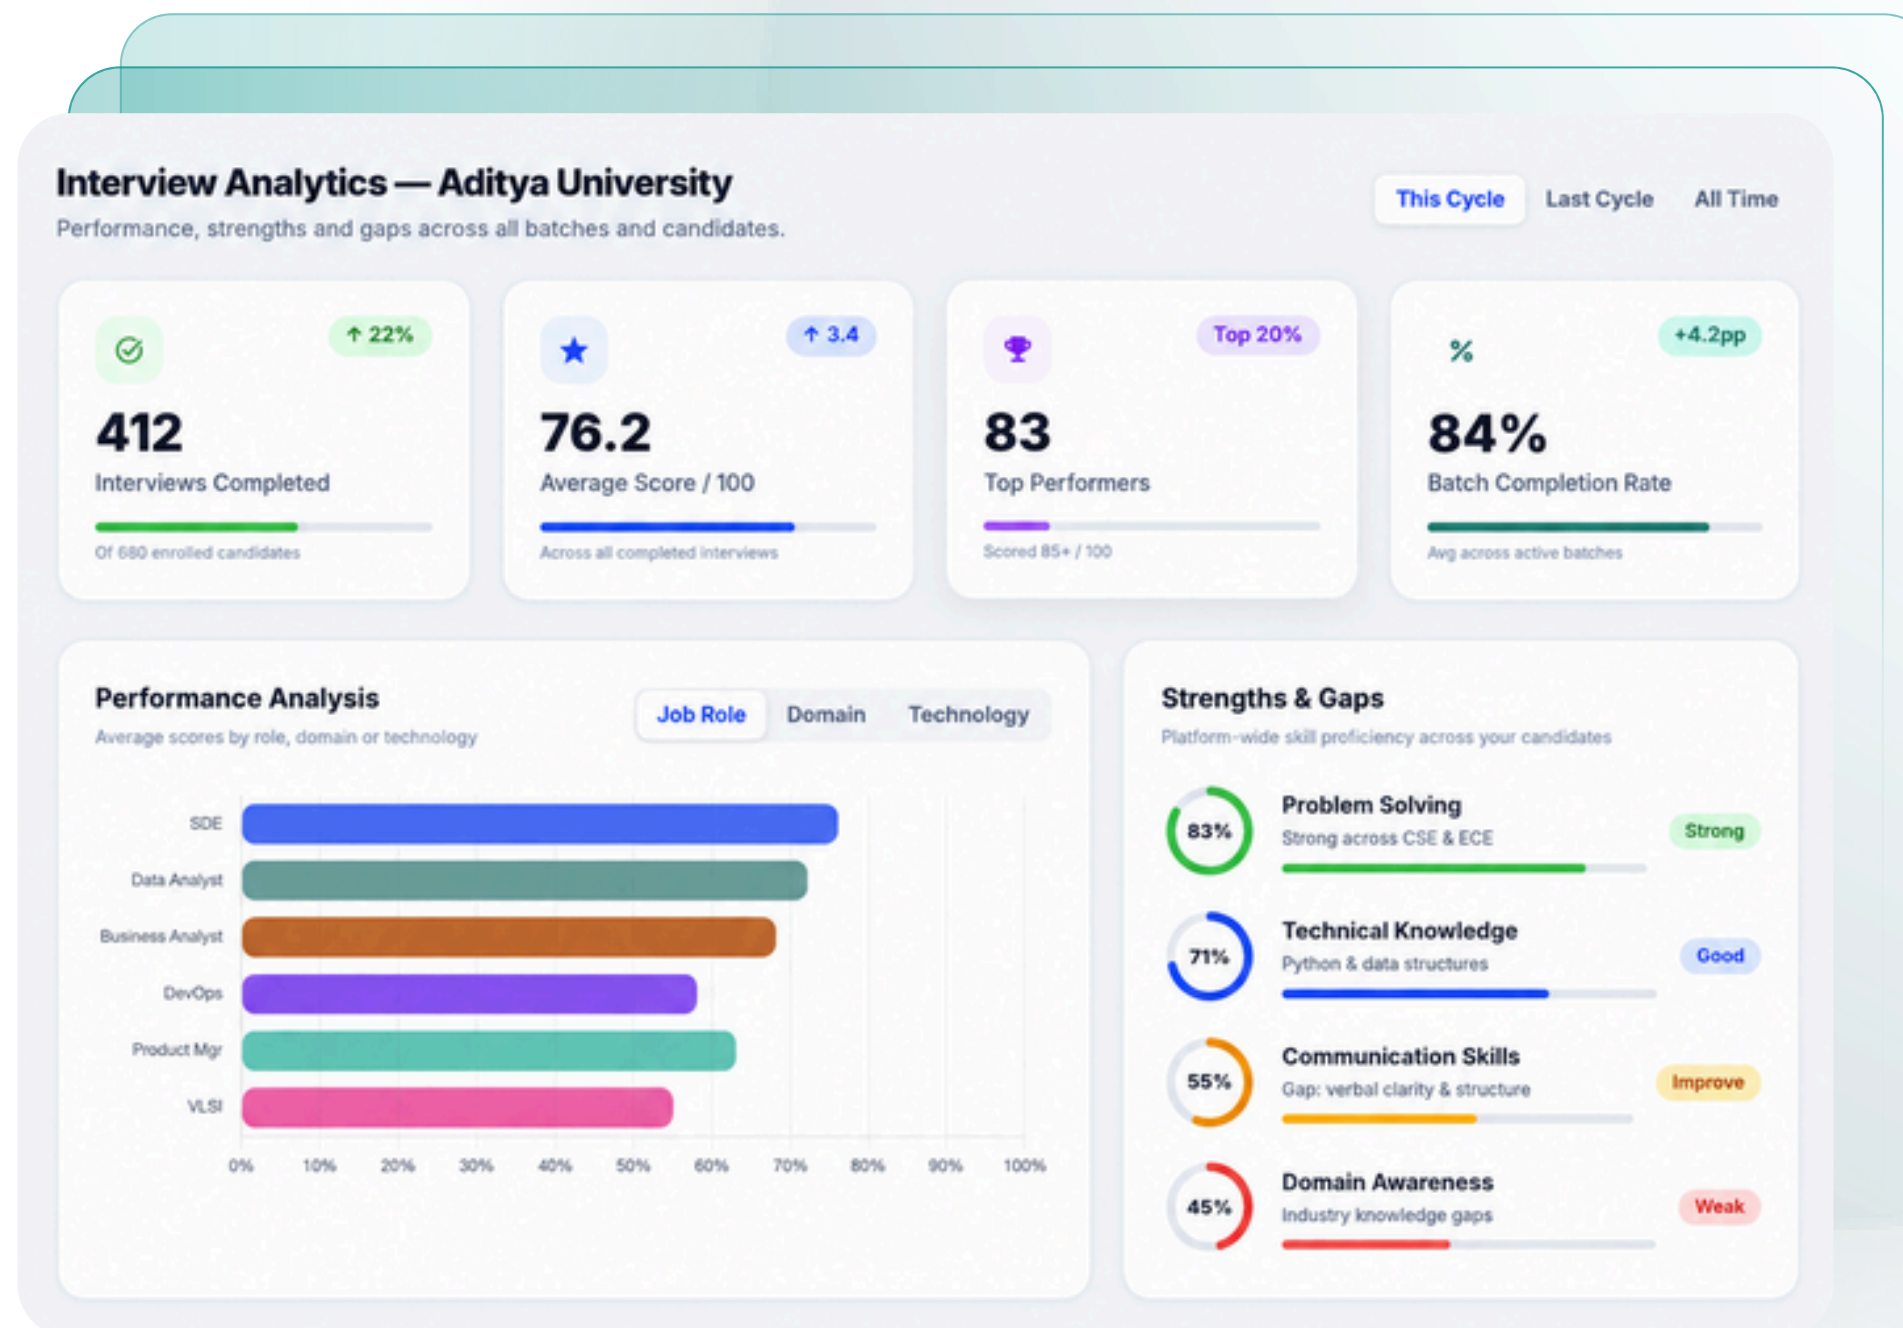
Interview Analytics — Aditya University

Performance, strengths and gaps across all batches and candidates.

This Cycle Last Cycle All Time

↑ 22%
412
Interviews Completed
Of 680 enrolled candidates

↑ 3.4
76.2
Average Score / 100
Across all completed interviews

Top 20%
83
Top Performers
Scored 85+ / 100

%
+4.2pp
84%
Batch Completion Rate
Avg across active batches

Performance Analysis
Average scores by role, domain or technology

Job Role Domain Technology

SDE
Data Analyst
Business Analyst
DevOps
Product Mgr
VLSI

0% 10% 20% 30% 40% 50% 60% 70% 80% 90% 100%

Strengths & Gaps
Platform-wide skill proficiency across your candidates

83%
Problem Solving
Strong across CSE & ECE
Strong

71%
Technical Knowledge
Python & data structures
Good

55%
Communication Skills
Gap: verbal clarity & structure
Improve

45%
Domain Awareness
Industry knowledge gaps
Weak